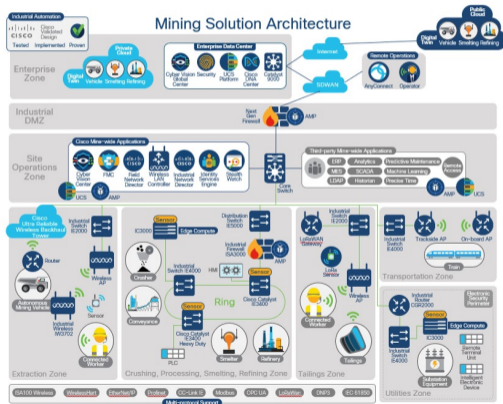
Industrial Automation
Cisco Validated Design
Tested Implemented Proven

Mining Solution Architecture

Public Cloud
Digital Twin Vehicle Smelting Refining

Enterprise Zone

Private Cloud
Digital Twin Vehicle Smelting Refining

Enterprise Data Center
Cyber Vision Global Center Security UCS Platform Cisco DNA Center Catalyst 9000

Internet
SDWAN

Remote Operations
AnyConnect Operator

Industrial DMZ
Next Gen Firewall
AMP

Site Operations Zone
Cisco Mine-wide Applications
Cyber Vision Center FMC Field Network Director Wireless LAN Controller Industrial Network Director Identity Services Engine Stealth Watch
UCS AMP
Core Switch

Third-party Mine-wide Applications
ERP Analytics Predictive Maintenance
MES SCADA Machine Learning
LDAP Historian Precise Time
Remote Access

Cisco Ultra Reliable Wireless Backhaul Tower
Industrial Switch IE2000
Router
Wireless AP
Autonomous Mining Vehicle
Sensor
Industrial Wireless WGB
Connected Worker
Extraction Zone

IE3000
Sensor
Edge Compute
Distribution Switch IE5000
Industrial Firewall ISA3000
AMP
Crusher
Industrial Switch IE4000
HMI
Sensor
Ring
Cisco Catalyst IE3400
Conveyance
Cisco Catalyst IE3400 Heavy Duty
PLC
Smelter
Refinery
Crushing, Processing, Smelting, Refining Zone

Industrial Switch IE2000
LoRaWAN Gateway
Lorax Sensor
Wireless AP
Connected Worker
Tailings
Tailings Zone

Industrial Switch IE4000
Trackside AP
On-board AP
Train
Transportation Zone

Electronic Security Perimeter
Industrial Router CGR2000
Sensor
IC3000
Industrial Switch IE4000
Remote Terminal Unit
Substation Equipment
Intelligent Electronic Device
Utilities Zone

ISA100 Wireless WirelessHart EtherNet/IP Profinet CC-Link IE Modbus OPC UA LoRaWan DNP3 IEC 61850
Multi-protocol Support